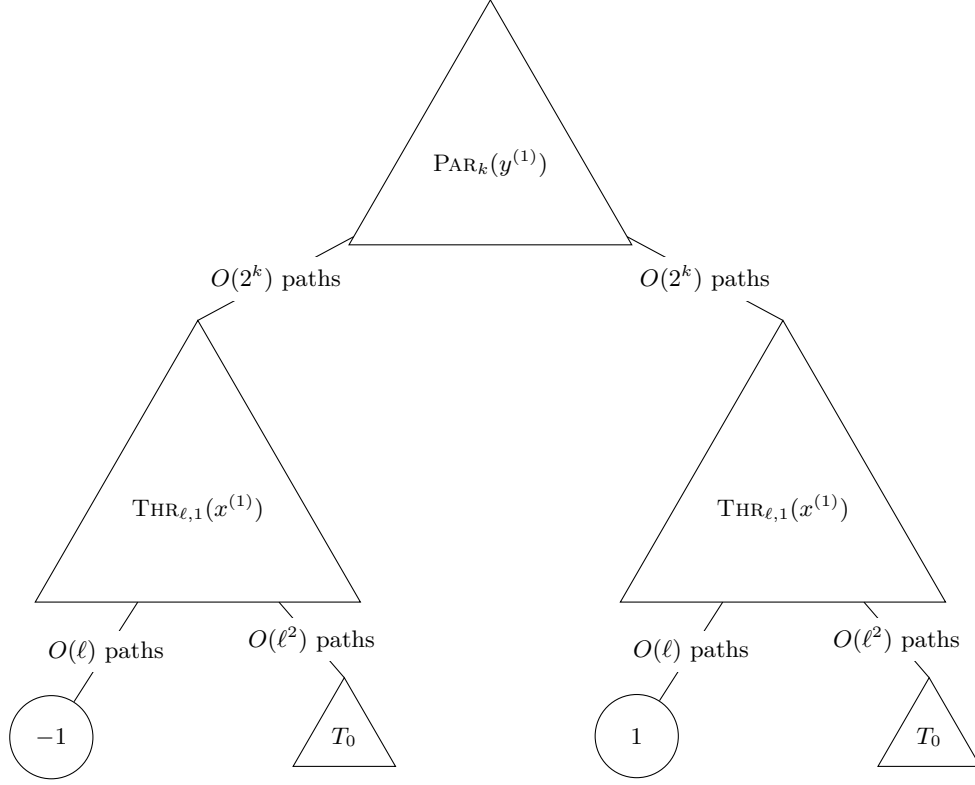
$\text{PAR}_k(y^{(1)})$

$O(2^k)$ paths

$O(2^k)$ paths

$\text{THR}_{\ell,1}(x^{(1)})$

$\text{THR}_{\ell,1}(x^{(1)})$

$O(\ell)$ paths

$O(\ell^2)$ paths

$O(\ell)$ paths

$O(\ell^2)$ paths

$-1$

$T_0$

$1$

$T_0$